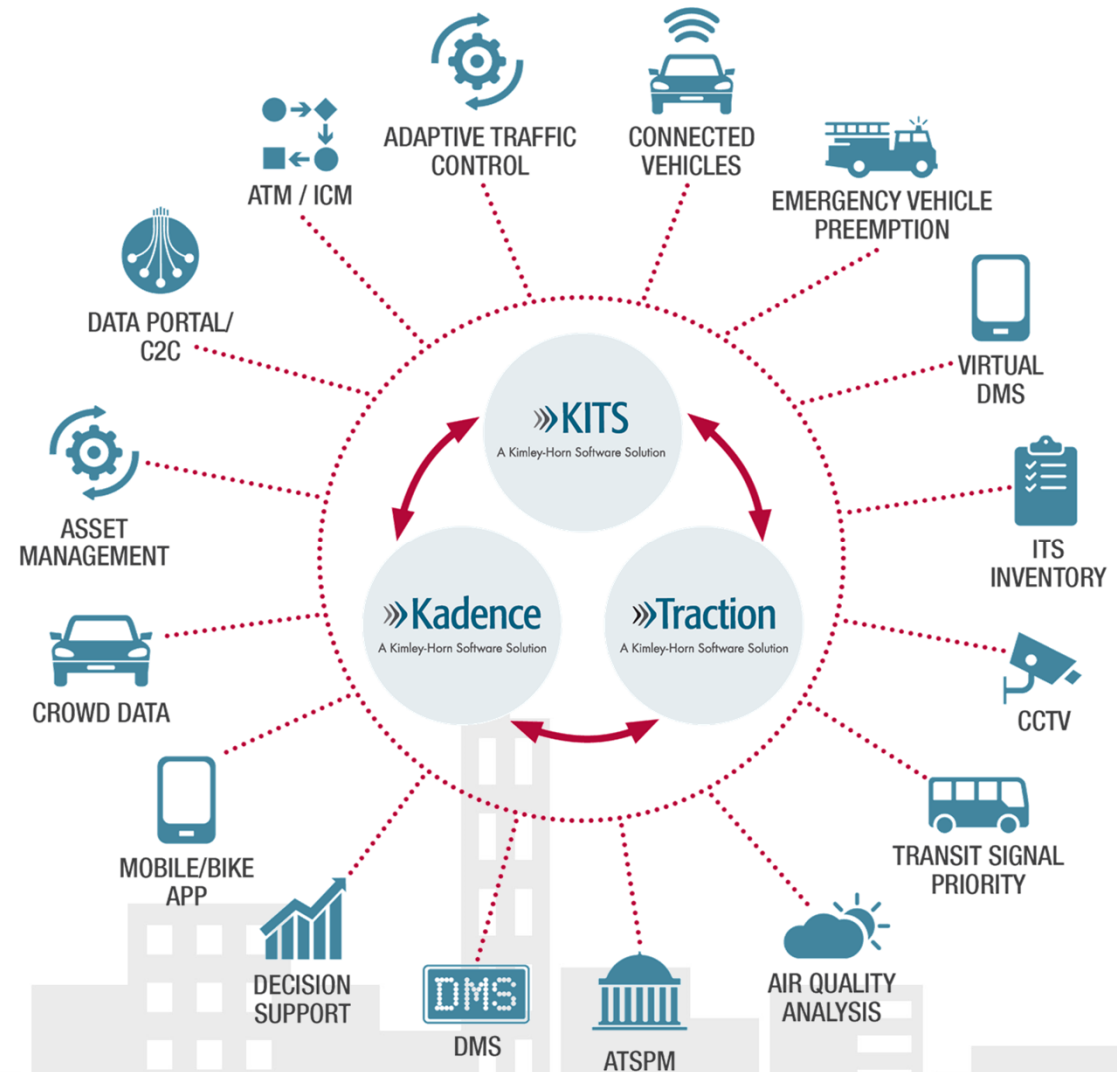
ADAPTIVE TRAFFIC CONTROL

CONNECTED VEHICLES

ATM / ICM

EMERGENCY VEHICLE PREEMPTION

DATA PORTAL/ C2C

VIRTUAL DMS

ASSET MANAGEMENT

ITS INVENTORY

CROWD DATA

CCTV

MOBILE/BIKE APP

TRANSIT SIGNAL PRIORITY

DECISION SUPPORT

DMS

DMS

ATSPM

AIR QUALITY ANALYSIS

KITS
A Kimley-Horn Software Solution

Kadence
A Kimley-Horn Software Solution

Traction
A Kimley-Horn Software Solution